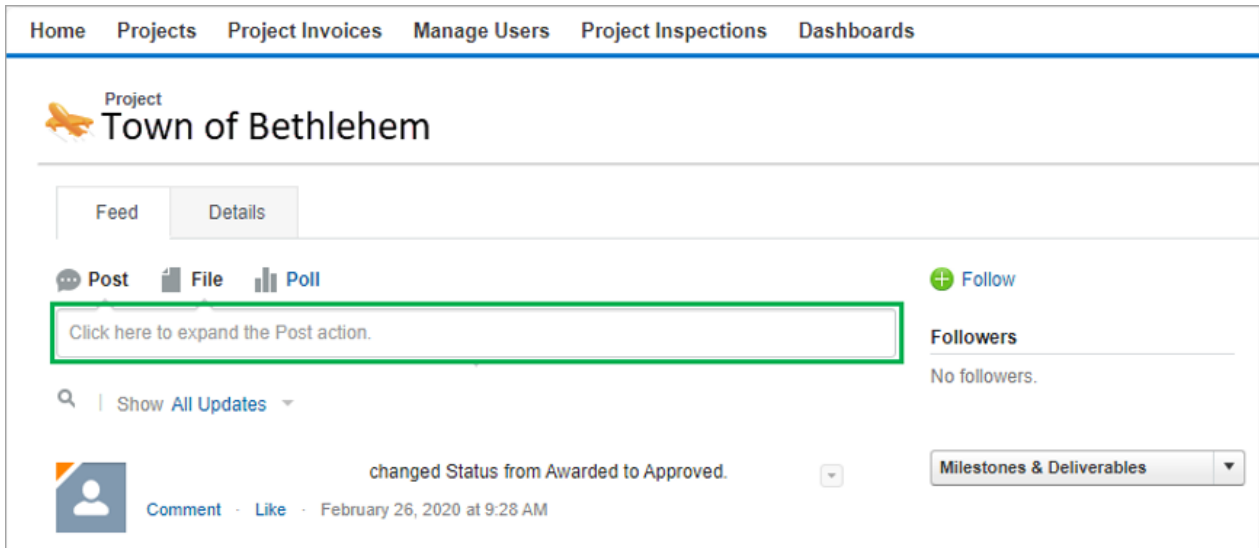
Home Projects Project Invoices Manage Users Project Inspections Dashboards

Project
Town of Bethlehem

Feed Details

Post File Poll

Click here to expand the Post action.

Show All Updates

changed Status from Awarded to Approved.

Comment · Like · February 26, 2020 at 9:28 AM

Follow

Followers

No followers.

Milestones & Deliverables